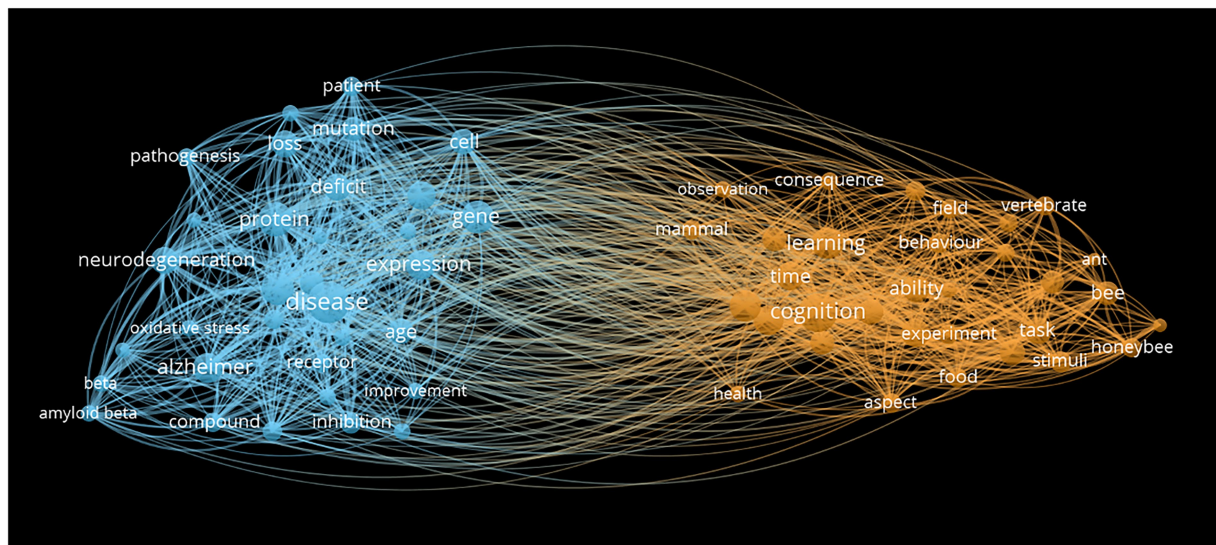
patient
mutation
loss
cell
pathogenesis
deficit
protein
gene
neurodegeneration
expression
disease
oxidative stress
age
alzheimer
receptor
beta
improvement
amyloid beta
compound
inhibition
observation
consequence
field
vertebrate
mammal
learning
behaviour
ant
time
ability
bee
cognition
experiment
task
honeybee
stimuli
food
health
aspect